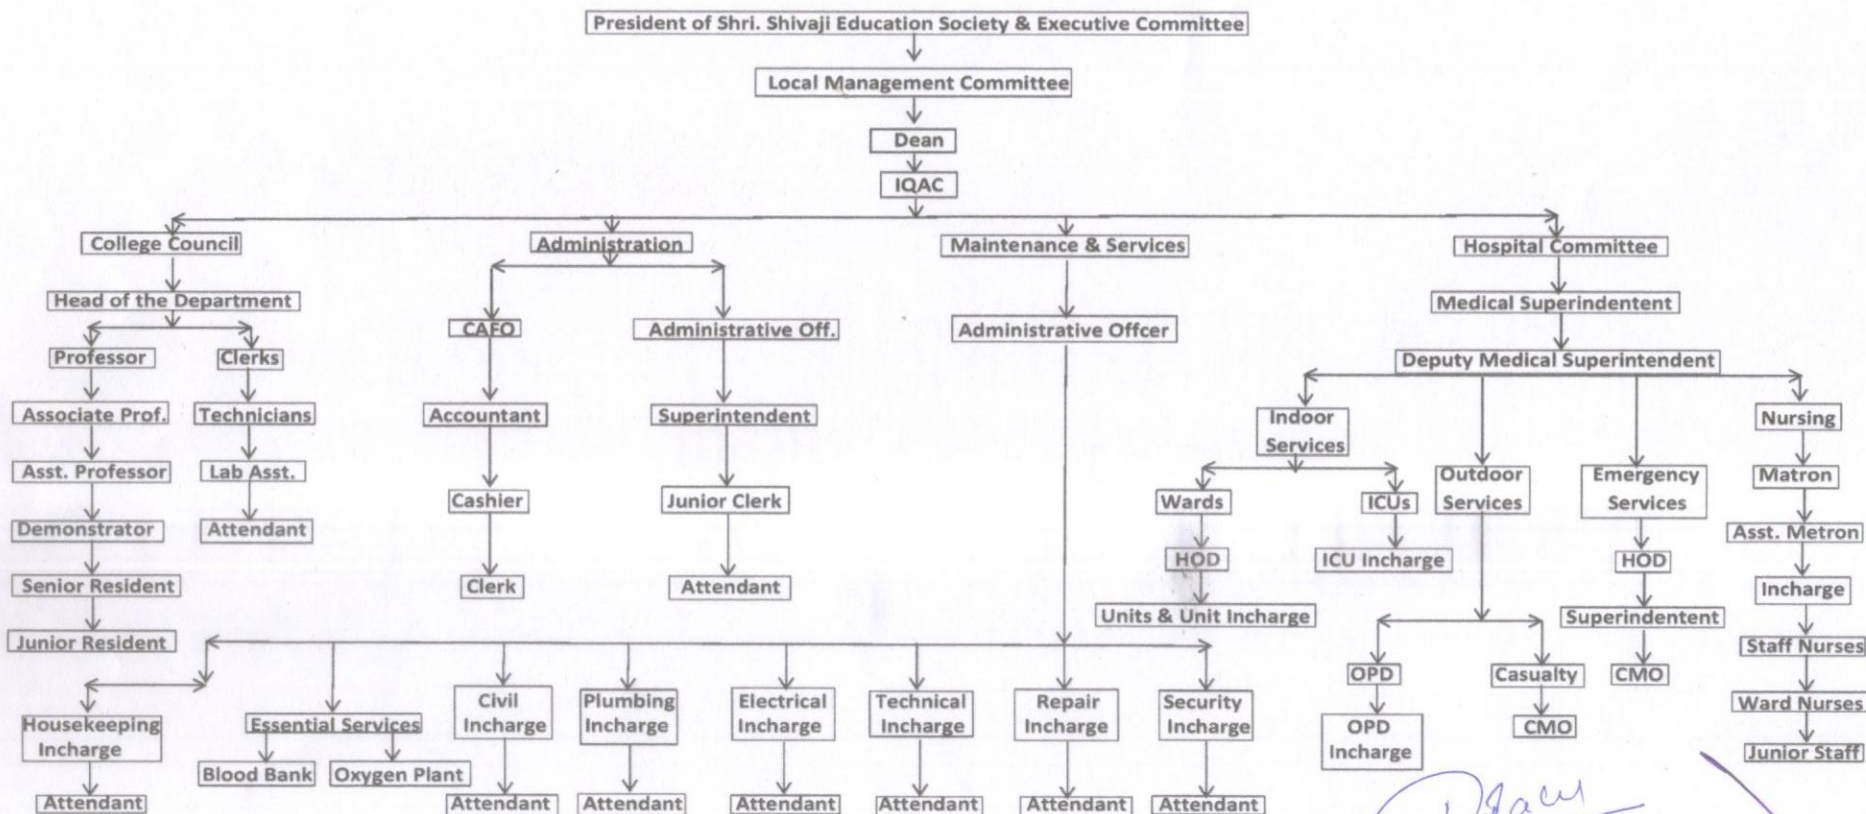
President of Shri. Shivaji Education Society & Executive Committee

Local Management Committee

Dean

IQAC

College Council

Head of the Department

Professor

Associate Prof.

Asst. Professor

Demonstrator

Senior Resident

Junior Resident

Clerks

Technicians

Lab Asst.

Attendant

Administration

CAFO

Accountant

Cashier

Clerk

Administrative Off.

Superintendent

Junior Clerk

Attendant

Maintenance & Services

Administrative Offcer

Hospital Committee

Medical Superindentent

Deputy Medical Superintendent

Indoor Services

Wards

HOD

Units & Unit Incharge

ICUs

ICU Incharge

Outdoor Services

OPD

OPD Incharge

Casualty

CMO

Emergency Services

HOD

Superindentent

CMO

Nursing

Matron

Asst. Metron

Incharge

Staff Nurses

Ward Nurses

Junior Staff

Housekeeping Incharge

Attendant

Essential Services

Blood Bank

Oxygen Plant

Civil Incharge

Attendant

Plumbing Incharge

Attendant

Electrical Incharge

Attendant

Technical Incharge

Attendant

Repair Incharge

Attendant

Security Incharge

Attendant

Dean